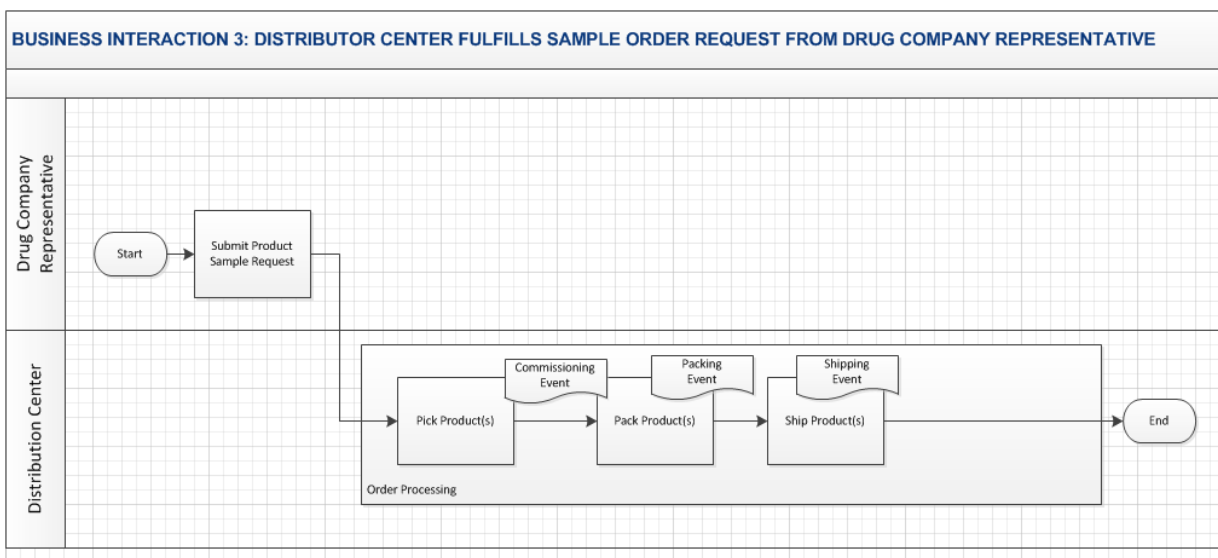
BUSINESS INTERACTION 3: DISTRIBUTOR CENTER FULFILLS SAMPLE ORDER REQUEST FROM DRUG COMPANY REPRESENTATIVE

Drug Company Representative

Start

Submit Product Sample Request

Distribution Center

Commissioning Event

Packing Event

Shipping Event

Pick Product(s)

Pack Product(s)

Ship Product(s)

End

Order Processing